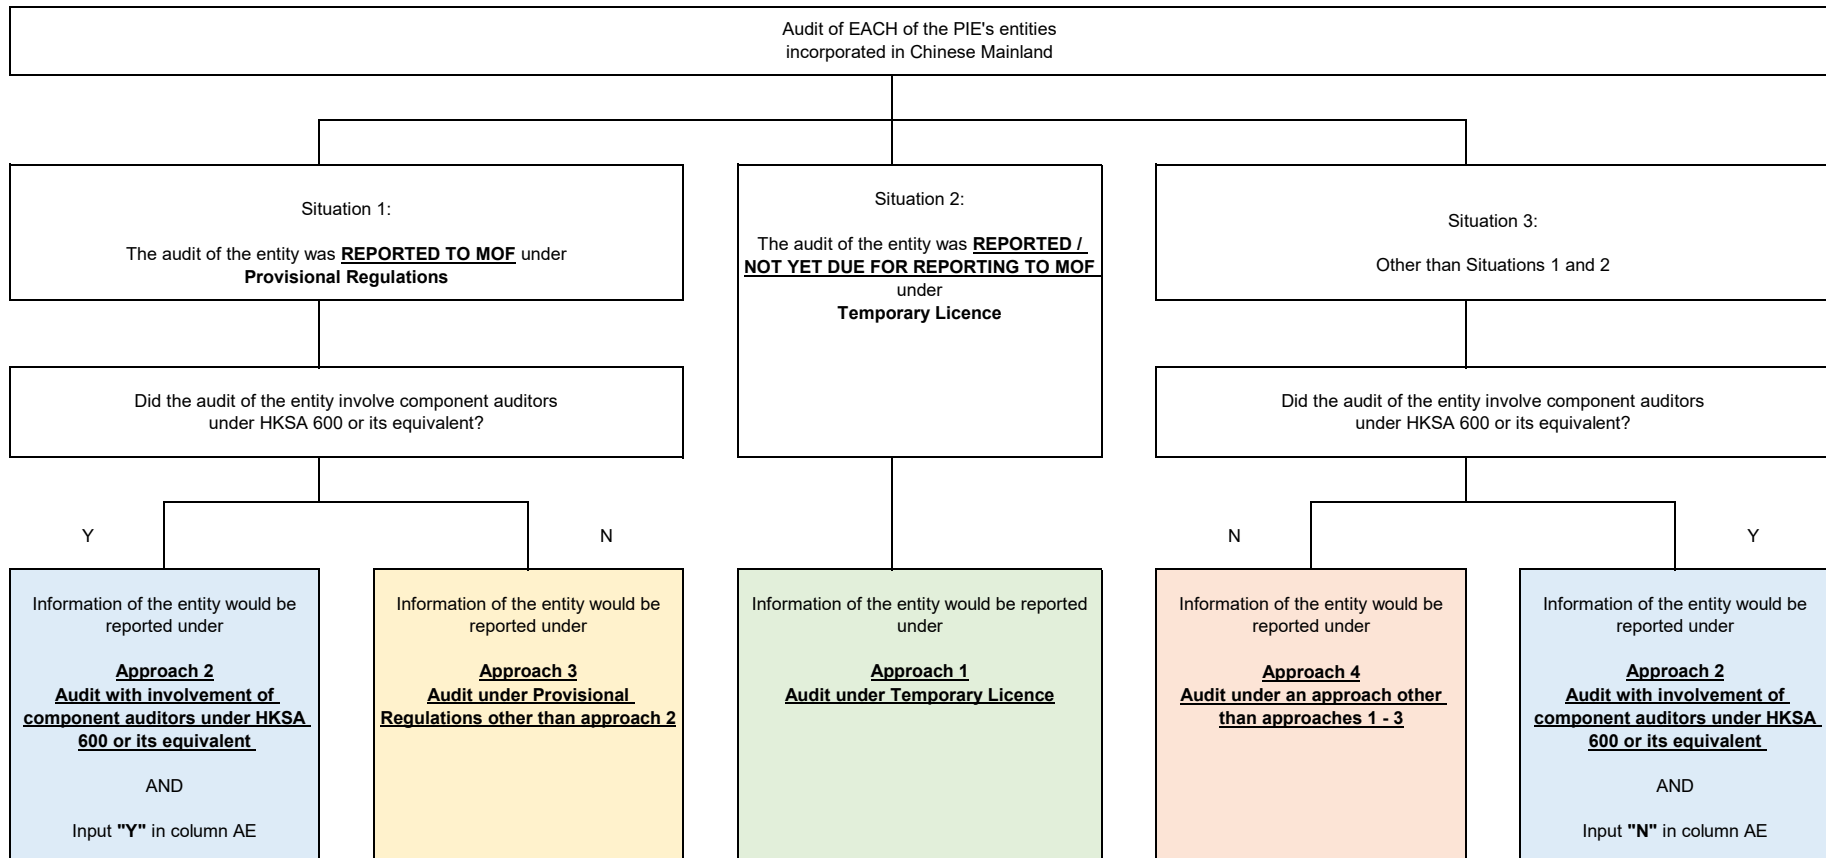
Audit of EACH of the PIE's entities incorporated in Chinese Mainland

Situation 1:

The audit of the entity was **REPORTED TO MOF** under **Provisional Regulations**

Situation 2:

The audit of the entity was **REPORTED / NOT YET DUE FOR REPORTING TO MOF** under **Temporary Licence**

Situation 3:

Other than Situations 1 and 2

Did the audit of the entity involve component auditors under HKSA 600 or its equivalent?

Did the audit of the entity involve component auditors under HKSA 600 or its equivalent?

Y

N

N

Y

Information of the entity would be reported under

**Approach 2**
**Audit with involvement of component auditors under HKSA 600 or its equivalent**

AND

Input **"Y"** in column AE

Information of the entity would be reported under

**Approach 3**
**Audit under Provisional Regulations other than approach 2**

Information of the entity would be reported under

**Approach 1**
**Audit under Temporary Licence**

Information of the entity would be reported under

**Approach 4**
**Audit under an approach other than approaches 1 - 3**

Information of the entity would be reported under

**Approach 2**
**Audit with involvement of component auditors under HKSA 600 or its equivalent**

AND

Input **"N"** in column AE